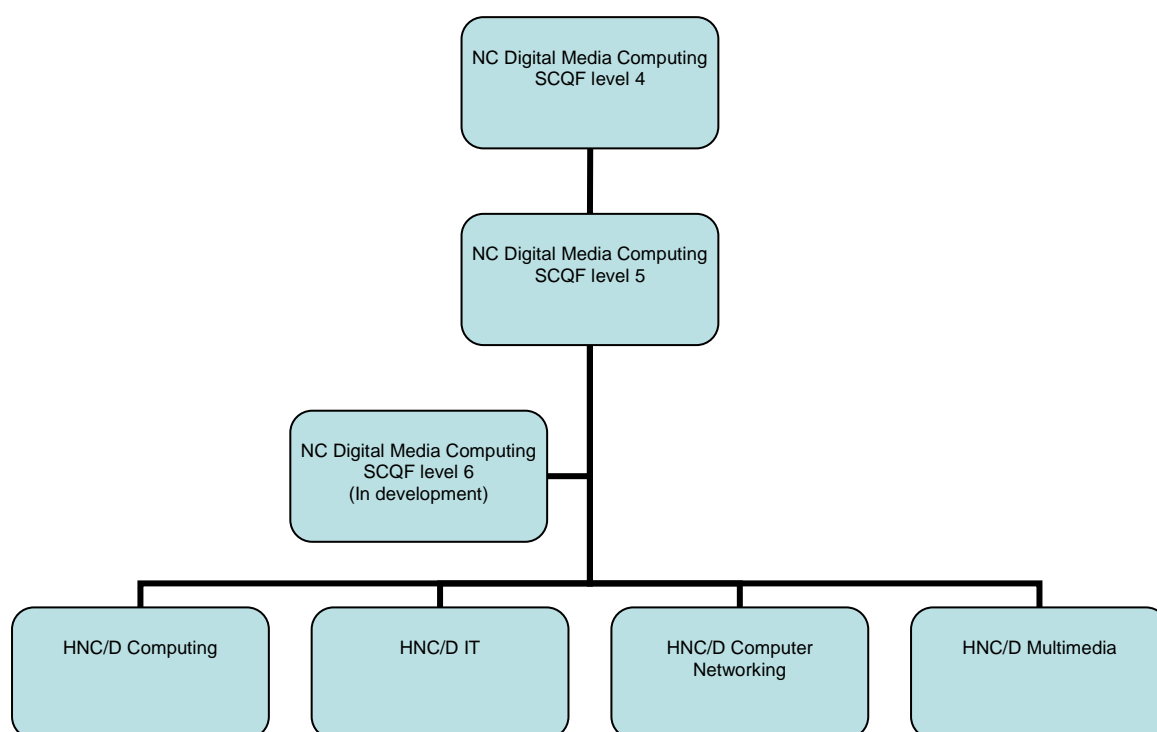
NC Digital Media Computing
SCQF level 4

NC Digital Media Computing
SCQF level 5

NC Digital Media Computing
SCQF level 6
(In development)

HNC/D Computing

HNC/D IT

HNC/D Computer Networking

HNC/D Multimedia